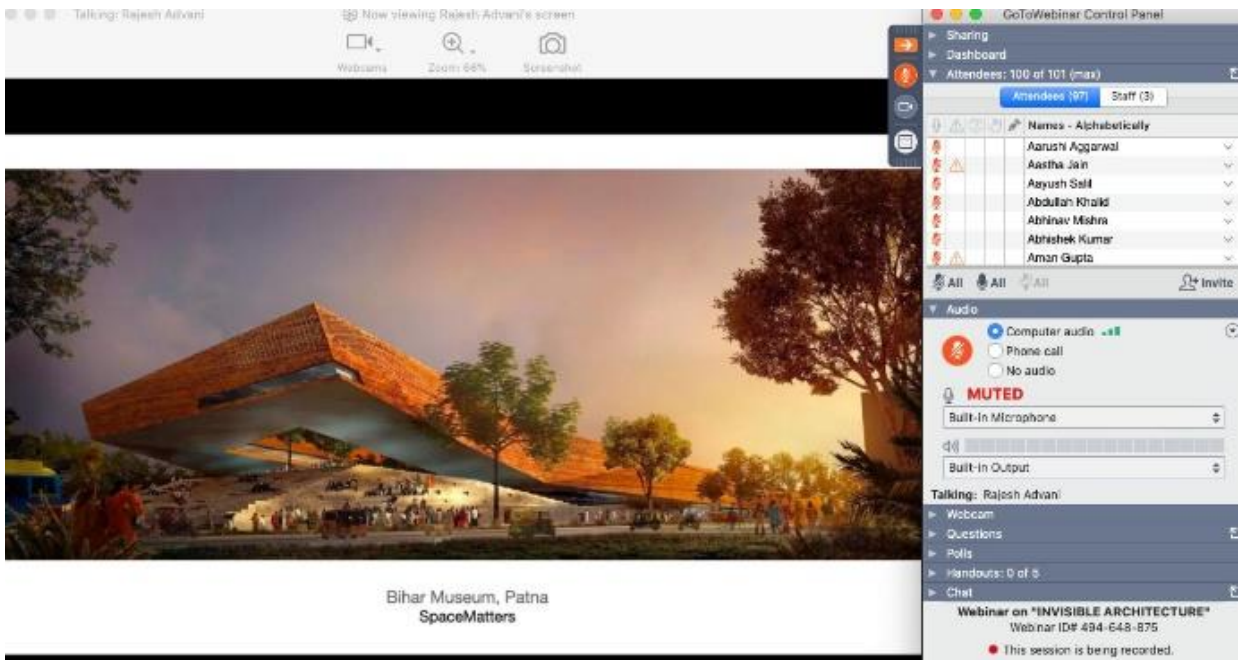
Talking: Rajesh Advani

Now viewing Rajesh Advani's screen

Webcams

Zoom: 66%

Screenshot

Bihar Museum, Patna
SpaceMatters

GoToWebinar Control Panel

Sharing

Dashboard

Attendees: 100 of 101 (max)

Attendees (97)

Staff (3)

Names - Alphabetically

Aarushi Aggarwal

Aastha Jain

Aayush Salil

Abdullah Khalid

Abhinav Mishra

Abhishek Kumar

Aman Gupta

All

All

All

Invite

Audio

Computer audio

Phone call

No audio

MUTED

Built-in Microphone

Built-in Output

Talking: Rajesh Advani

Webcam

Questions

Polls

Handouts: 0 of 5

Chat

Webinar on "INVISIBLE ARCHITECTURE"

Webinar ID# 494-648-875

This session is being recorded.